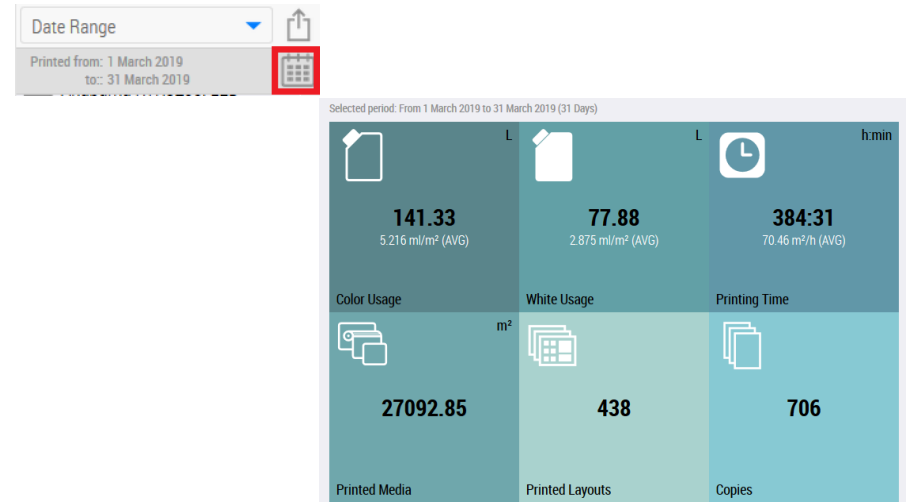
Date Range

Printed from: 1 March 2019
to:: 31 March 2019

Selected period: From 1 March 2019 to 31 March 2019 (31 Days)

L
141.33
5.216 ml/m² (AVG)
Color Usage

L
77.88
2.875 ml/m² (AVG)
White Usage

h:min
384:31
70.46 m²/h (AVG)
Printing Time

m²
27092.85
Printed Media

438
Printed Layouts

706
Copies